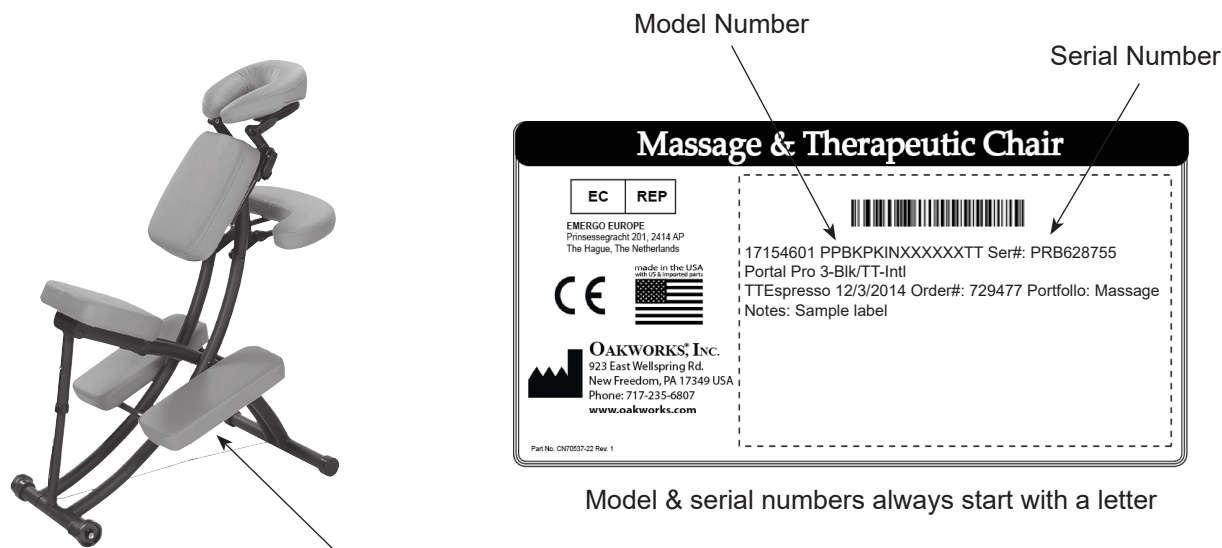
Model Number

Serial Number

Massage & Therapeutic Chair

EC REP

EMERGO EUROPE
Prinsessegracht 201, 2414 AP
The Hague, The Netherlands

CE

made in the USA
with US & imported parts

OAKWORKS, INC.
923 East Wellspring Rd.
New Freedom, PA 17349 USA
Phone: 717-235-6807
www.oakworks.com

Part No. CN70537-22 Rev. 1

17154601 PPBKPKINXXXXXXTT Ser#: PRB628755
Portal Pro 3-Blk/TT-Intl
TTEspresso 12/3/2014 Order#: 729477 Portfollo: Massage
Notes: Sample label

Model & serial numbers always start with a letter